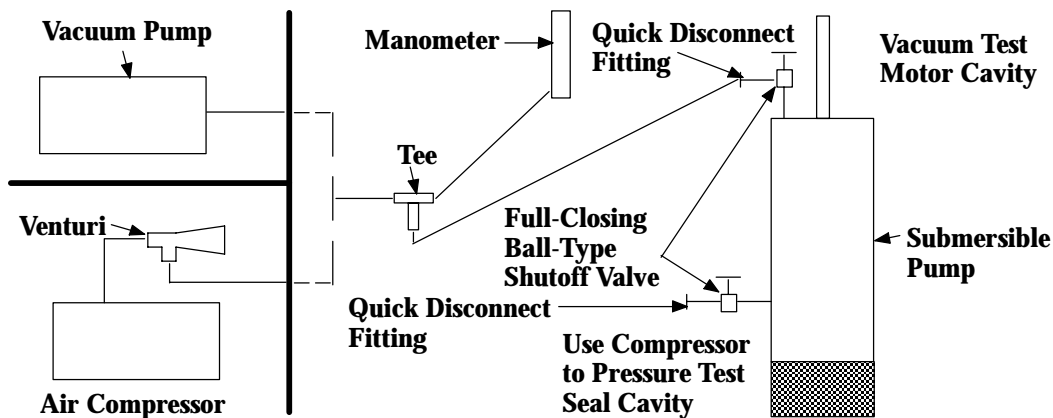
Vacuum Pump

Manometer

Quick Disconnect Fitting

Vacuum Test Motor Cavity

Tee

Venturi

Full-Closing Ball-Type Shutoff Valve

Submersible Pump

Quick Disconnect Fitting

Use Compressor to Pressure Test Seal Cavity

Air Compressor